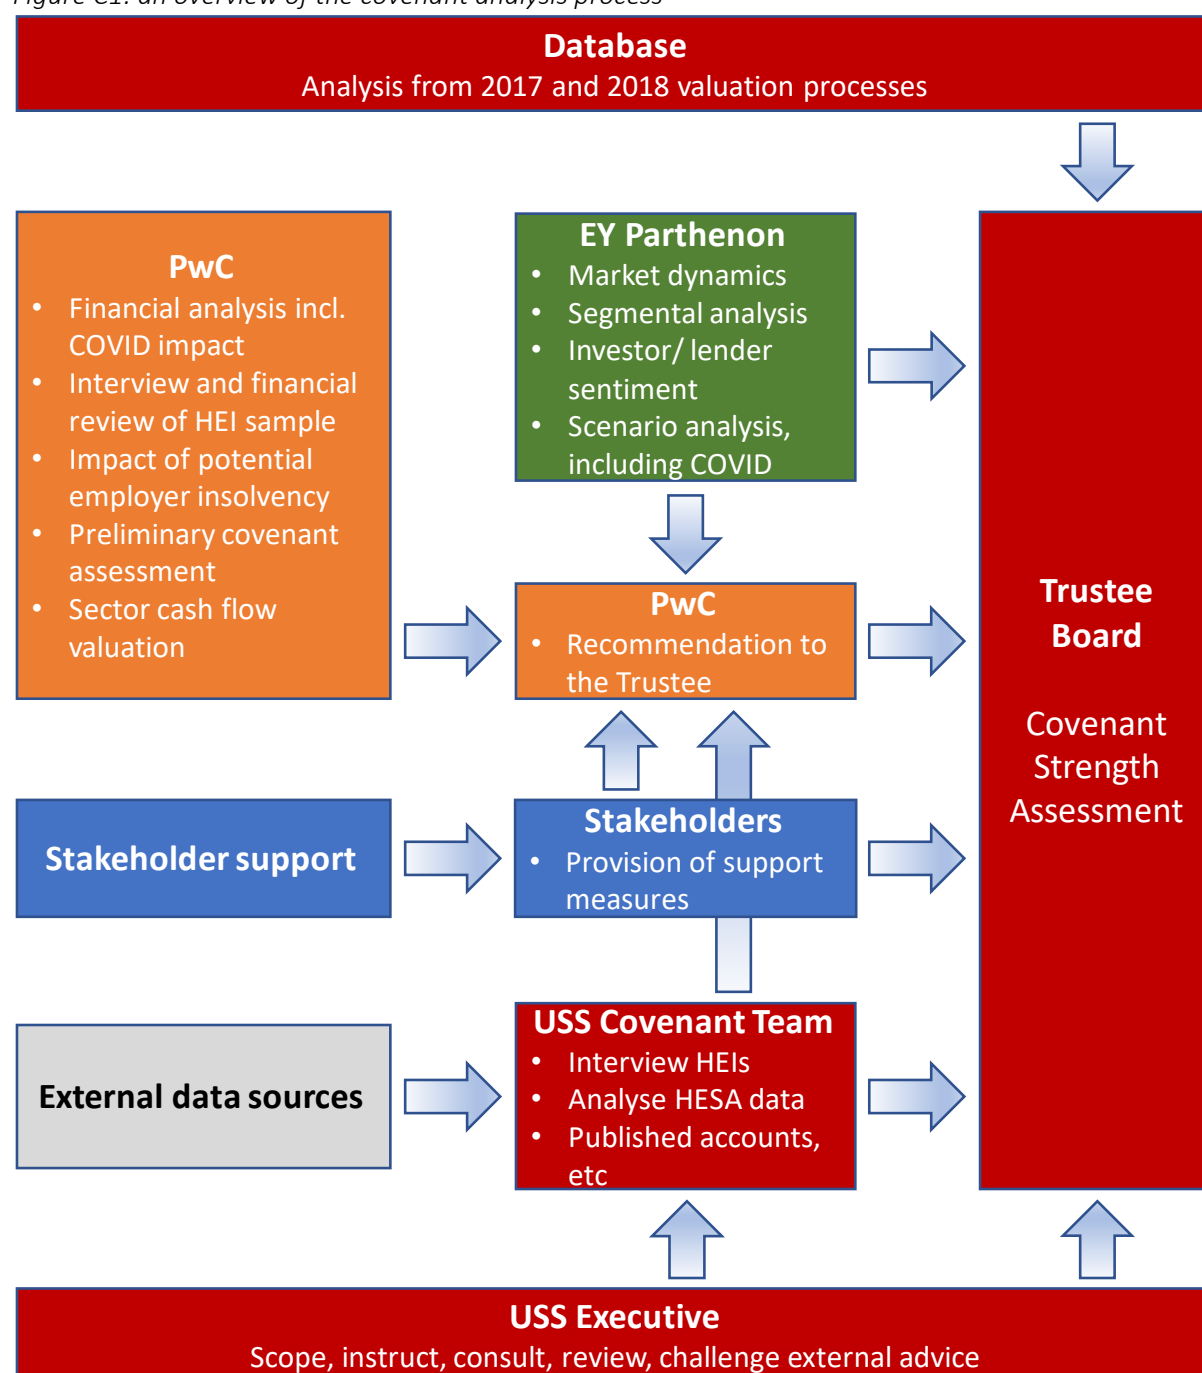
Figure C1: an overview of the covenant analysis process

Database
Analysis from 2017 and 2018 valuation processes

PwC
- Financial analysis incl. COVID impact
- Interview and financial review of HEI sample
- Impact of potential employer insolvency
- Preliminary covenant assessment
- Sector cash flow valuation

EY Parthenon
- Market dynamics
- Segmental analysis
- Investor/ lender sentiment
- Scenario analysis, including COVID

PwC
- Recommendation to the Trustee

Trustee Board

Covenant Strength Assessment

Stakeholder support

Stakeholders
- Provision of support measures

External data sources

USS Covenant Team
- Interview HEIs
- Analyse HESA data
- Published accounts, etc

USS Executive
Scope, instruct, consult, review, challenge external advice